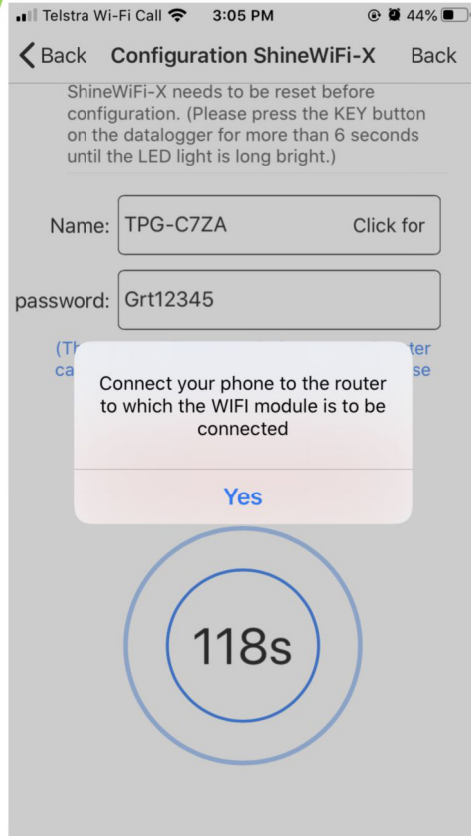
Telstra Wi-Fi Call 3:05 PM 44%

Back Configuration ShineWiFi-X Back

ShineWiFi-X needs to be reset before configuration. (Please press the KEY button on the datalogger for more than 6 seconds until the LED light is long bright.)

Name: TPG-C7ZA Click for

password: Grt12345

(Th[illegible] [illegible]ter
ca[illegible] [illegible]se

Connect your phone to the router to which the WIFI module is to be connected

Yes

118s